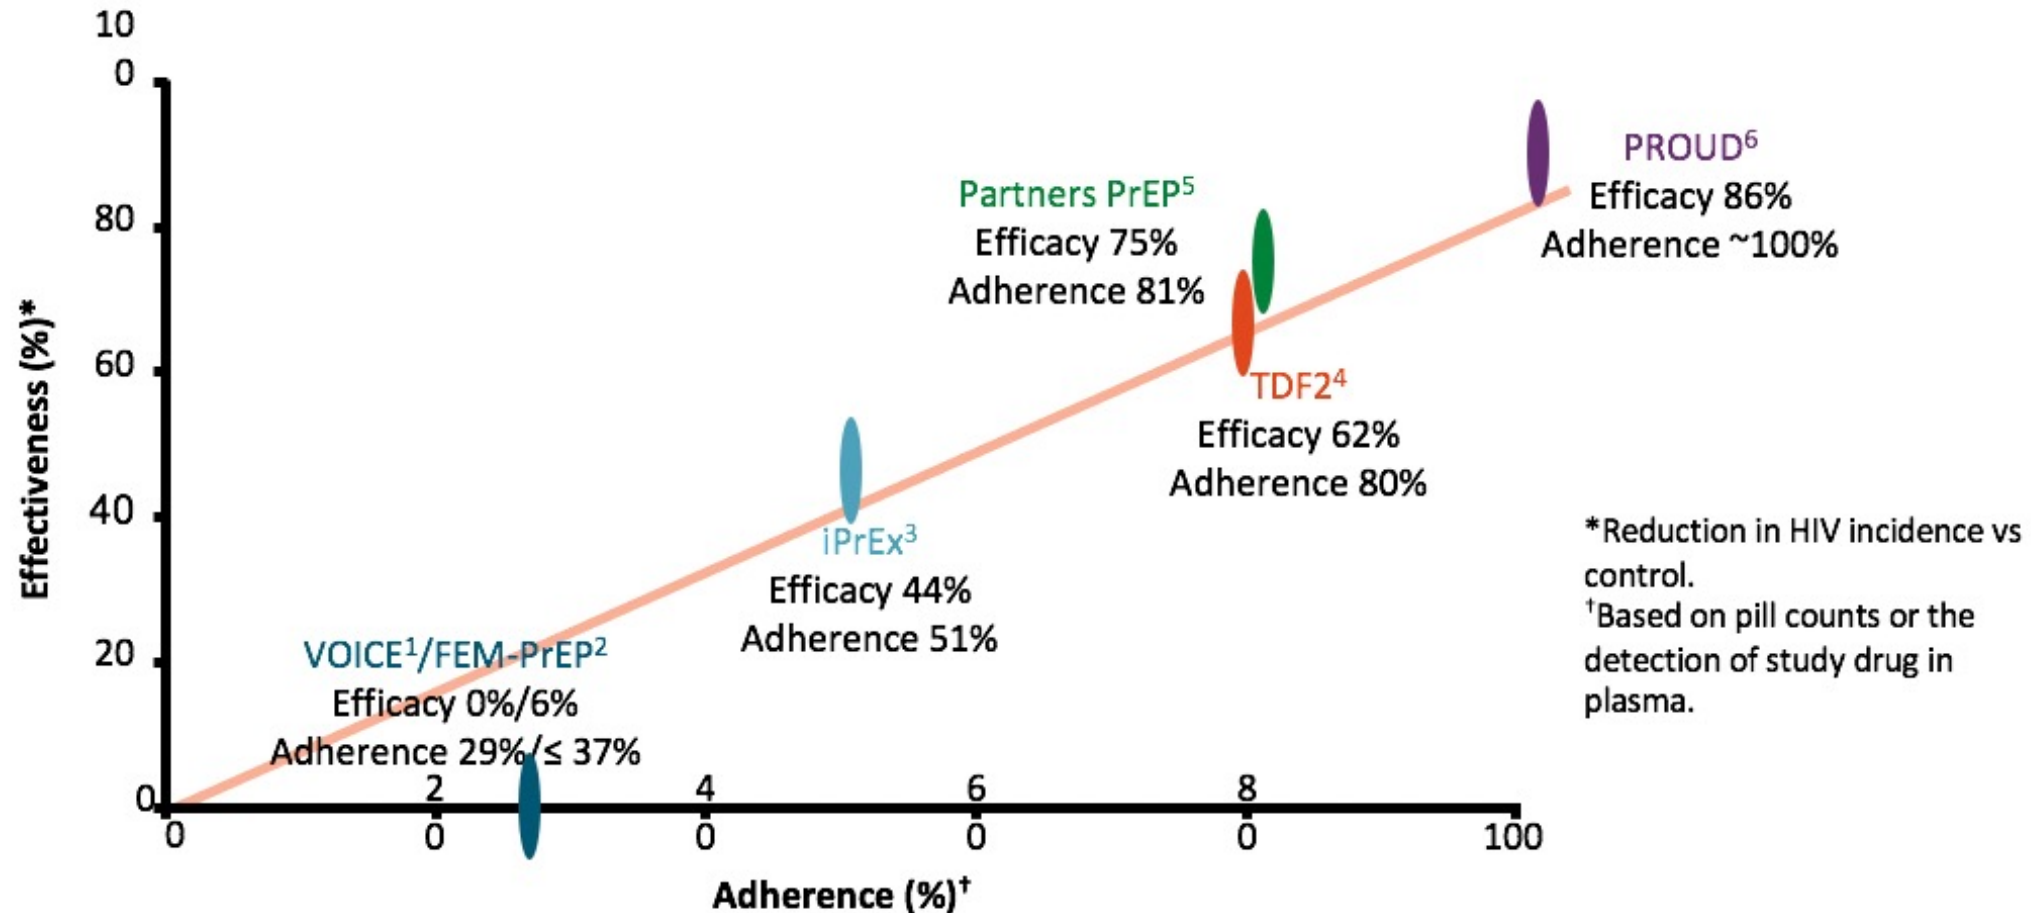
10
0
80
60
40
20
0

Effectiveness (%)*

Partners PrEP$^5$
Efficacy 75%
Adherence 81%

PROUD$^6$
Efficacy 86%
Adherence ~100%

TDF2$^4$
Efficacy 62%
Adherence 80%

iPrEx$^3$
Efficacy 44%
Adherence 51%

VOICE$^1$/FEM-PrEP$^2$
Efficacy 0%/6%
Adherence 29%/≤ 37%

*Reduction in HIV incidence vs control.
$^†$Based on pill counts or the detection of study drug in plasma.

0
2
0
4
0
6
0
8
0
100

Adherence (%)$^†$